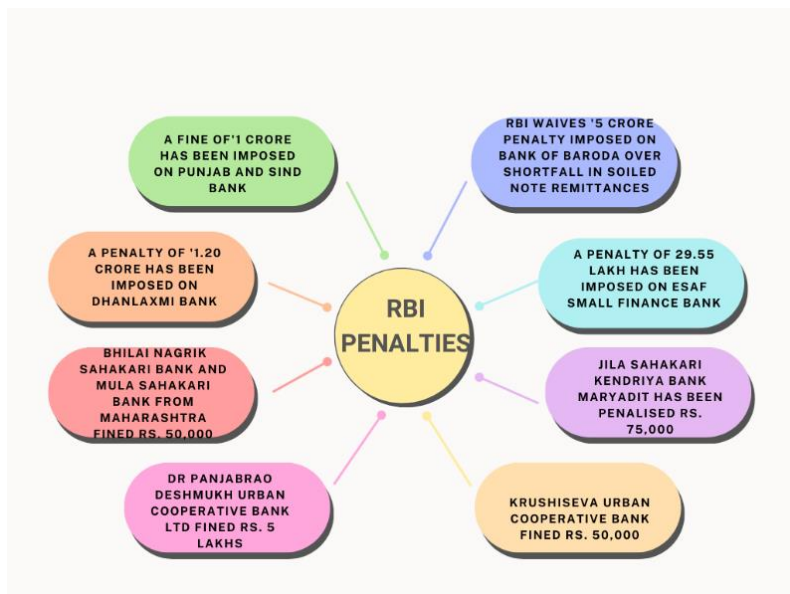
RBI PENALTIES

A FINE OF'1 CRORE HAS BEEN IMPOSED ON PUNJAB AND SIND BANK

RBI WAIVES '5 CRORE PENALTY IMPOSED ON BANK OF BARODA OVER SHORTFALL IN SOILED NOTE REMITTANCES

A PENALTY OF '1.20 CRORE HAS BEEN IMPOSED ON DHANLAXMI BANK

A PENALTY OF 29.55 LAKH HAS BEEN IMPOSED ON ESAF SMALL FINANCE BANK

BHILAI NAGRIK SAHAKARI BANK AND MULA SAHAKARI BANK FROM MAHARASHTRA FINED RS. 50,000

JILA SAHAKARI KENDRIYA BANK MARYADIT HAS BEEN PENALISED RS. 75,000

DR PANJABRAO DESHMUKH URBAN COOPERATIVE BANK LTD FINED RS. 5 LAKHS

KRUSHISEVA URBAN COOPERATIVE BANK FINED RS. 50,000